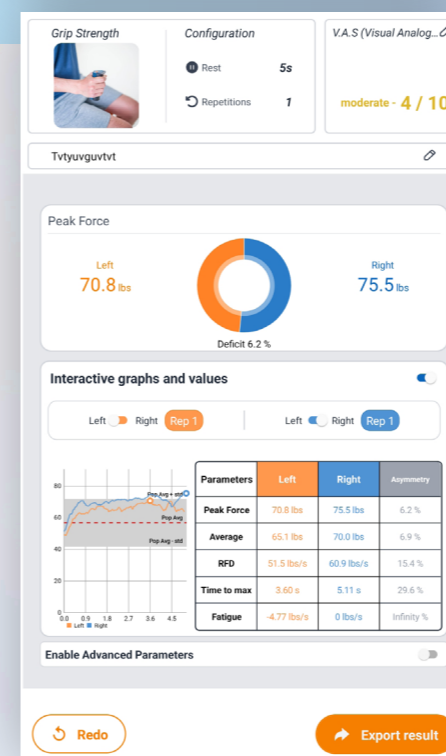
Grip Strength

Configuration

Rest 5s

Repetitions 1

V.A.S (Visual Analog...

moderate - 4 / 10

Tvtyuvguvtvt

Peak Force

Left
70.8 lbs

Right
75.5 lbs

Deficit 6.2 %

Interactive graphs and values

Left Right Rep 1

Left Right Rep 1

80
60
40
20
0
0.0 0.9 1.8 2.7 3.6 4.5
Pop Avg + std
Pop Avg
Pop Avg - std
Left Right

| Parameters | Left | Right | Asymmetry |
|---|---|---|---|
| Peak Force | 70.8 lbs | 75.5 lbs | 6.2 % |
| Average | 65.1 lbs | 70.0 lbs | 6.9 % |
| RFD | 51.5 lbs/s | 60.9 lbs/s | 15.4 % |
| Time to max | 3.60 s | 5.11 s | 29.6 % |
| Fatigue | -4.77 lbs/s | 0 lbs/s | Infinity % |

Enable Advanced Parameters

Redo

Export result